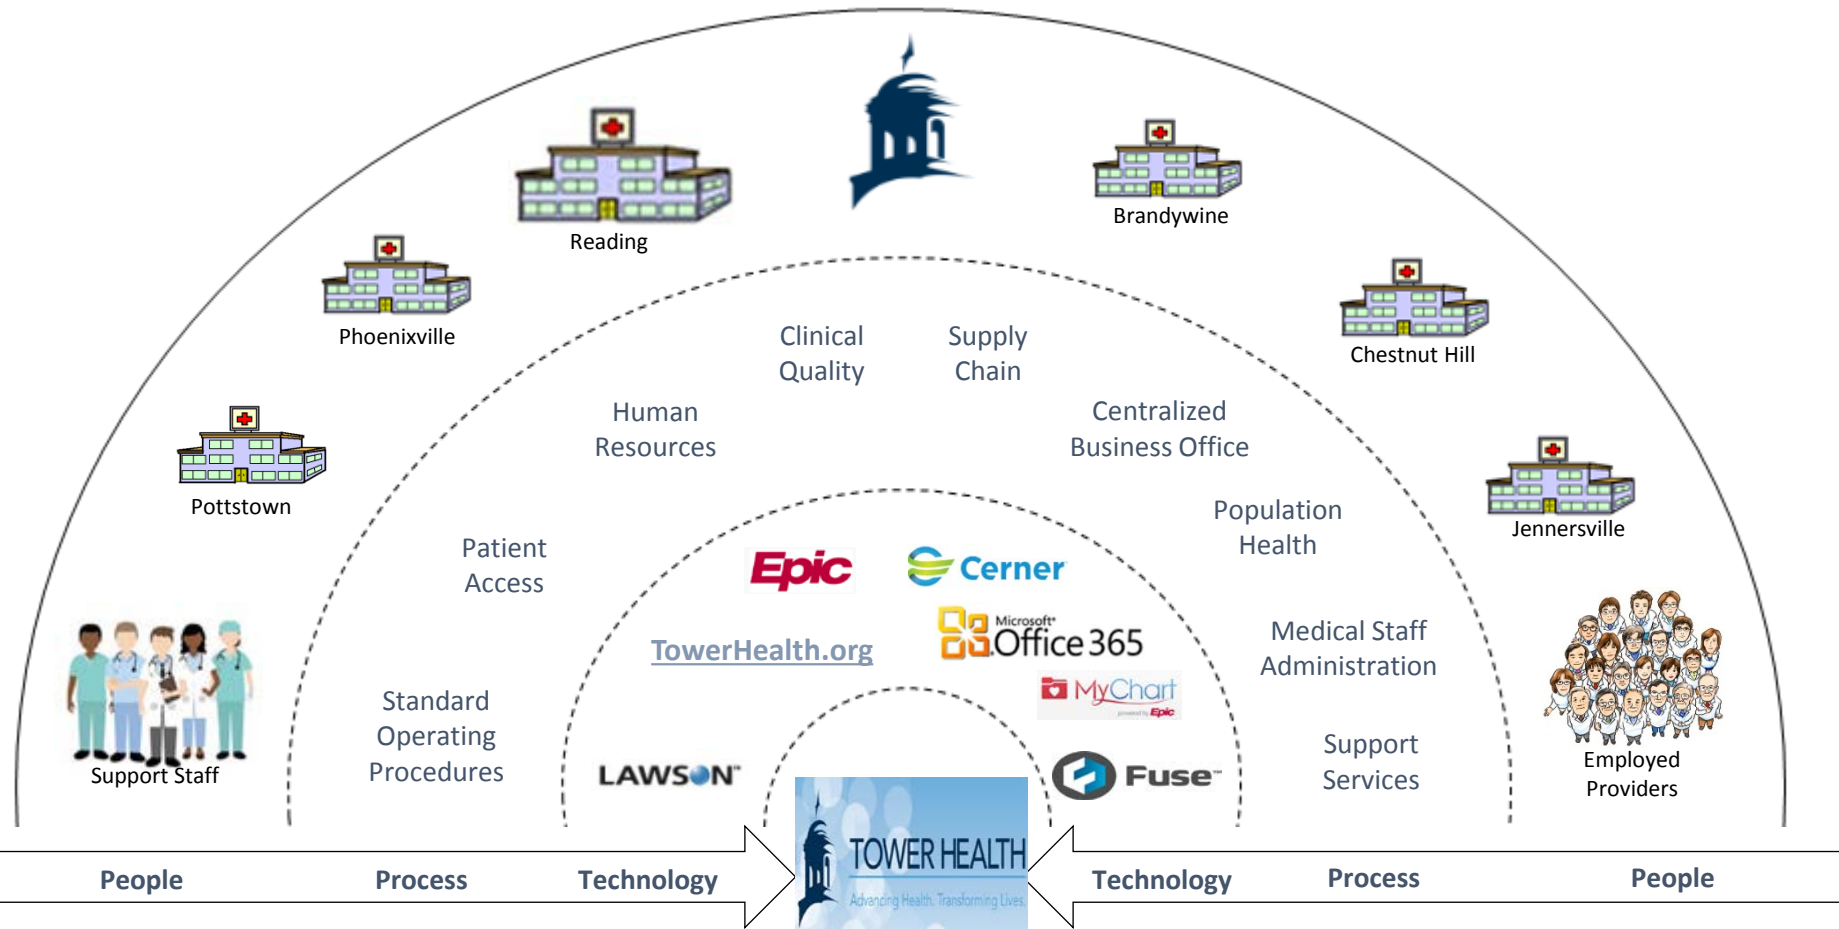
Reading

Brandywine

Phoenixville

Chestnut Hill

Pottstown

Jennersville

Clinical Quality

Supply Chain

Human Resources

Centralized Business Office

Patient Access

Population Health

Epic

Cerner

TowerHealth.org

Microsoft Office 365

MyChart powered by Epic

Medical Staff Administration

Standard Operating Procedures

Support Services

LAWSON

Fuse

Support Staff

Employed Providers

TOWER HEALTH
Advancing Health. Transforming Lives.

People Process Technology

Technology Process People